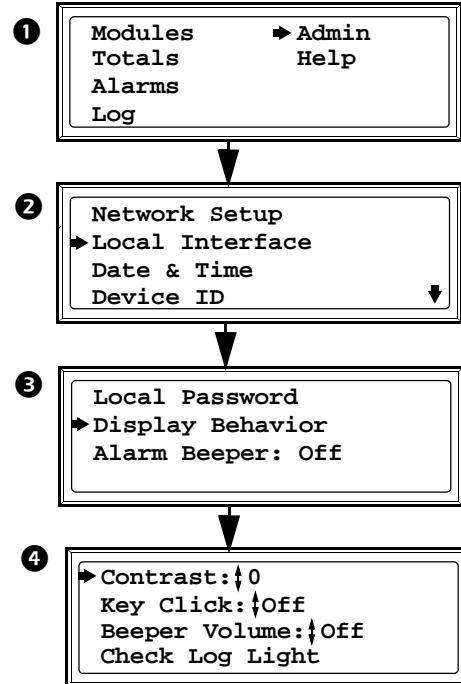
❶
Modules ➡Admin
Totals Help
Alarms
Log

❷
Network Setup
➡Local Interface
Date & Time
Device ID

❸
Local Password
➡Display Behavior
Alarm Beeper: Off

❹
➡Contrast: 0
Key Click: Off
Beeper Volume: Off
Check Log Light